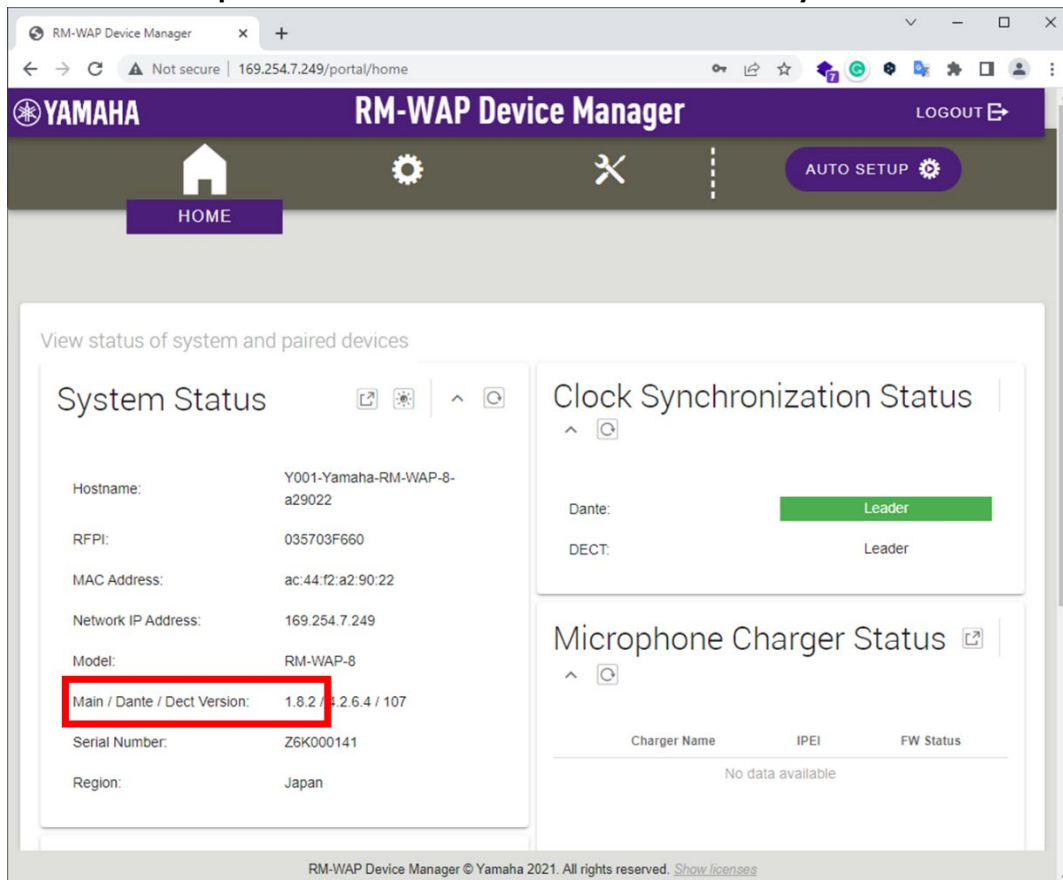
RM-WAP Device Manager

Not secure | 169.254.7.249/portal/home

YAMAHA

RM-WAP Device Manager

LOGOUT

AUTO SETUP

HOME

View status of system and paired devices

System Status

| | |
|---|---|
| Hostname: | Y001-Yamaha-RM-WAP-8-a29022 |
| RFPI: | 035703F660 |
| MAC Address: | ac:44:f2:a2:90:22 |
| Network IP Address: | 169.254.7.249 |
| Model: | RM-WAP-8 |
| Main / Dante / Dect Version: | 1.8.2 / 4.2.6.4 / 107 |
| Serial Number: | Z6K000141 |
| Region: | Japan |

Clock Synchronization Status

| | |
|---|---|
| Dante: | Leader |
| DECT: | Leader |

Microphone Charger Status

| Charger Name | IPEI | FW Status |
|---|---|---|
| No data available | | |

RM-WAP Device Manager © Yamaha 2021. All rights reserved. Show licenses